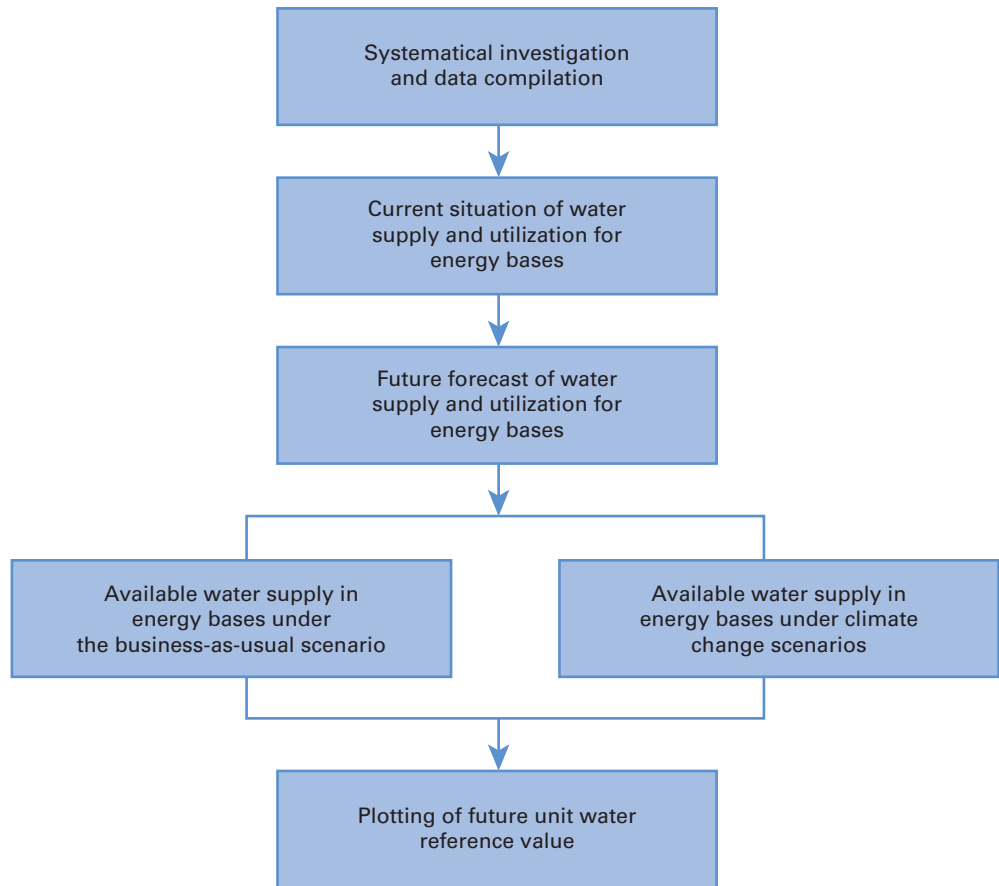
Systematical investigation and data compilation

Current situation of water supply and utilization for energy bases

Future forecast of water supply and utilization for energy bases

Available water supply in energy bases under the business-as-usual scenario

Available water supply in energy bases under climate change scenarios

Plotting of future unit water reference value